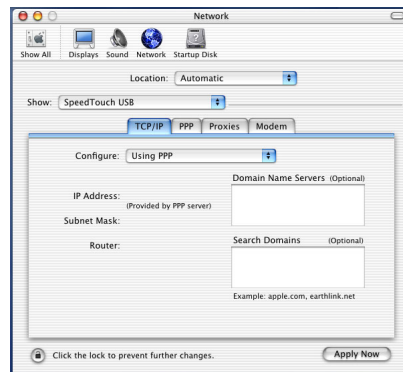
Network

Show All Displays Sound Network Startup Disk

Location: Automatic

Show: SpeedTouch USB

TCP/IP PPP Proxies Modem

Configure: Using PPP

Domain Name Servers (Optional)

IP Address: (Provided by PPP server)

Subnet Mask:

Router:

Search Domains (Optional)

Example: apple.com, earthlink.net

Click the lock to prevent further changes.

Apply Now